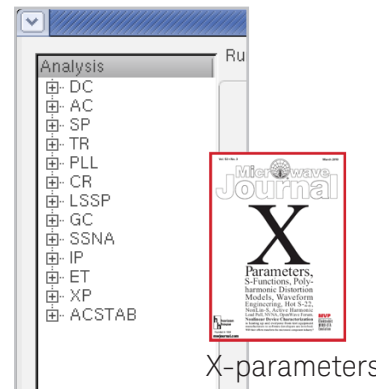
Analysis
DC
AC
SP
TR
PLL
CR
LSSP
GC
SSNA
IP
ET
XP
ACSTAB
Ru

Microwave Journal
X
Parameters,
S-Functions, Polyharmonic Distortion Models, Waveform Engineering, Hot S-22, NonLin-S, Active Harmonic Load Pull, NVNA, OpenWave Forum
Nonlinear Device Characterization
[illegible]

X-parameters